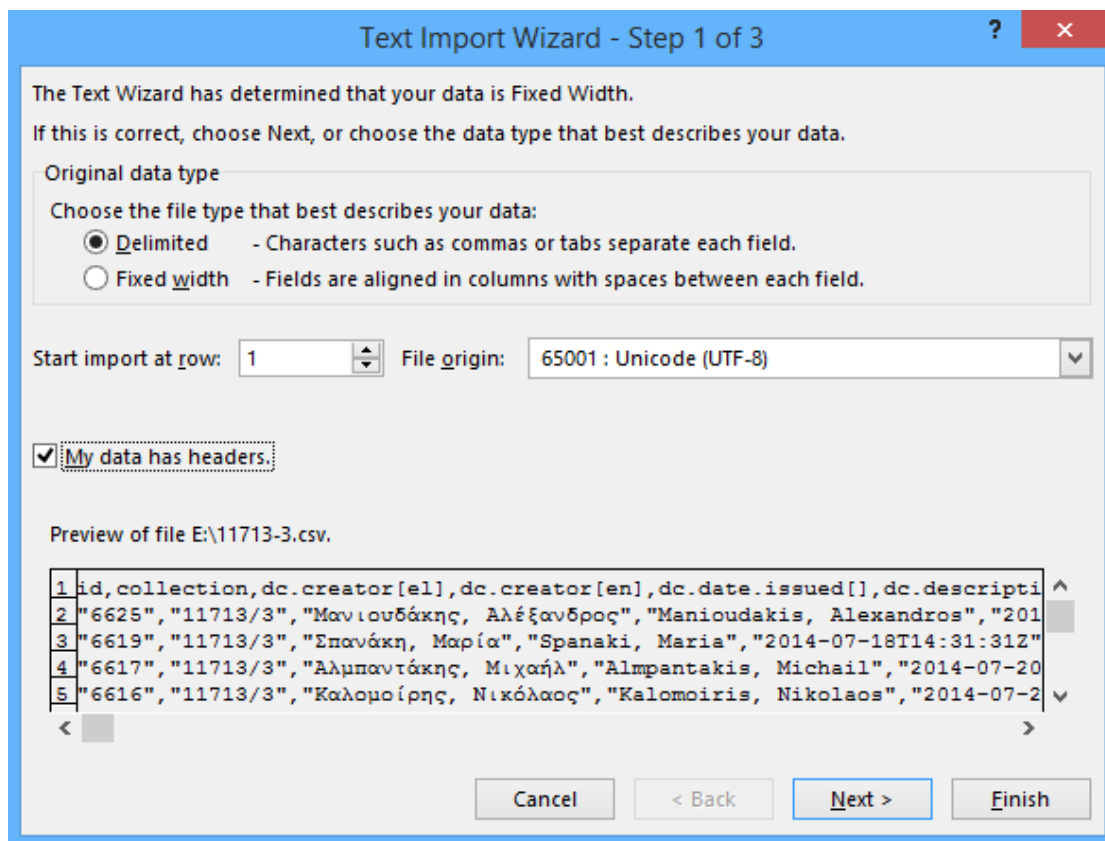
Text Import Wizard - Step 1 of 3

?

×

The Text Wizard has determined that your data is Fixed Width.

If this is correct, choose Next, or choose the data type that best describes your data.

Original data type

Choose the file type that best describes your data:

Delimited - Characters such as commas or tabs separate each field.

Fixed width - Fields are aligned in columns with spaces between each field.

Start import at row: 1 File origin: 65001 : Unicode (UTF-8)

My data has headers.

Preview of file E:\11713-3.csv.

1 id,collection,dc.creator[el],dc.creator[en],dc.date.issued[],dc.descripti
2 "6625","11713/3","Μανιουδάκης, Αλέξανδρος","Manioudakis, Alexandros","201
3 "6619","11713/3","Σπανάκη, Μαρία","Spanaki, Maria","2014-07-18T14:31:31Z"
4 "6617","11713/3","Αλμπαντάκης, Μιχαήλ","Almpantakis, Michail","2014-07-20
5 "6616","11713/3","Καλομοίρης, Νικόλαος","Kalomoiris, Nikolaos","2014-07-2

Cancel < Back Next > Finish